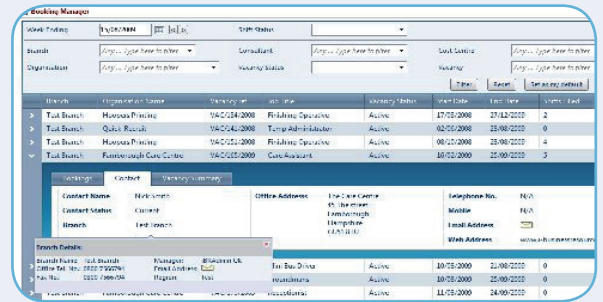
Booking Manager

Week Ending 11/08/2008

Shift Status

Branch Any... type here to filter

Consultant Any... type here to filter

Cost Centre Any... type here to filter

Organisation Any... type here to filter

Vacancy Status Any... type here to filter

Vacancy Any... type here to filter

Filter Reset Set as my default

| | Branch | Organisation Name | Vacancy ref | Job Title | Vacancy Status | Start Date | End Date | Unfilled |
|---|---|---|---|---|---|---|---|---|
| > | Test Branch | Hawsus Printing | VAC/154/2008 | Finishing Operative | Active | 17/08/2008 | 27/12/2009 | 0 |
| > | Test Branch | Quick Recruit | VAC/153/2008 | Temp Administrator | Active | 02/06/2008 | 28/09/2008 | 1 |
| > | Test Branch | Hawsus Printing | VAC/151/2008 | Finishing Operative | Active | 08/12/2008 | 28/12/2009 | 4 |
| v | Test Branch | Farnborough Care Centre | VAC/155/2008 | Care Assistant | Active | 16/02/2009 | 23/01/2009 | 3 |

Bookings Contact Vacancy Summary

Contact Name Nickname

Contact Status Current

Branch Test Branch

Office Address The Care Centre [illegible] Farnborough Hampshire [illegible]

Telephone No. N/A

Mobile N/A

Email Address

Web Address www.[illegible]

Branch Details

Branch Name Test Branch

Office Tel. No. 0800 7566794

Fax No. 0800 7566794

Manager BRAdmin UK

Email Address

Region Test

| | | | | Test Bus Driver | Active | 10/08/2008 | 10/08/2009 | 1 |
|---|---|---|---|---|---|---|---|---|
| | | | | Receptionist | Active | 10/08/2008 | 23/08/2008 | 1 |
| | | | | Receptionist | Active | 11/08/2008 | 24/08/2008 | 1 |